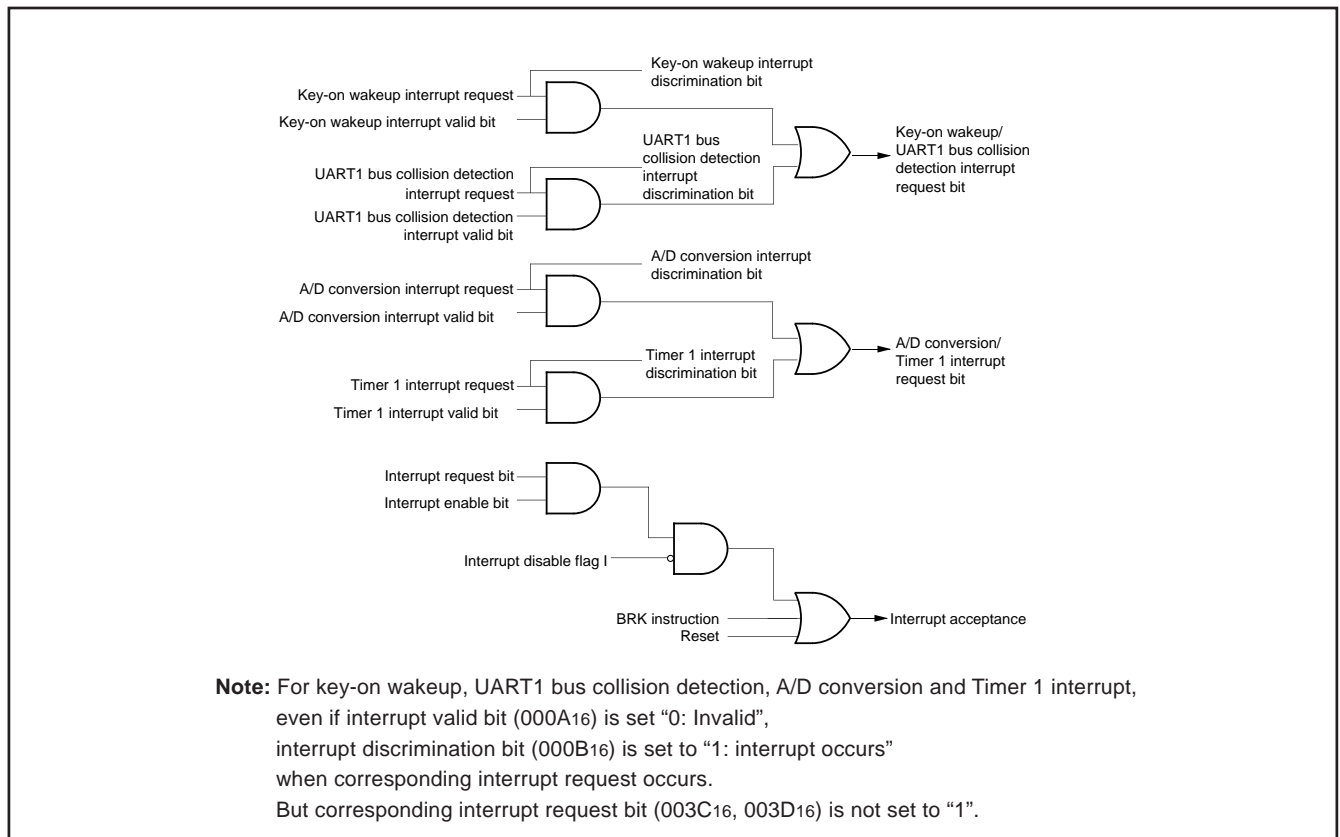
Key-on wakeup interrupt discrimination bit

Key-on wakeup interrupt request

Key-on wakeup interrupt valid bit

UART1 bus collision detection interrupt discrimination bit

Key-on wakeup/ UART1 bus collision detection interrupt request bit

UART1 bus collision detection interrupt request

UART1 bus collision detection interrupt valid bit

A/D conversion interrupt discrimination bit

A/D conversion interrupt request

A/D conversion interrupt valid bit

Timer 1 interrupt discrimination bit

A/D conversion/ Timer 1 interrupt request bit

Timer 1 interrupt request

Timer 1 interrupt valid bit

Interrupt request bit

Interrupt enable bit

Interrupt disable flag I

BRK instruction

Reset

Interrupt acceptance

**Note:** For key-on wakeup, UART1 bus collision detection, A/D conversion and Timer 1 interrupt, even if interrupt valid bit ($000A_{16}$) is set "0: Invalid", interrupt discrimination bit ($000B_{16}$) is set to "1: interrupt occurs" when corresponding interrupt request occurs.
But corresponding interrupt request bit ($003C_{16}$, $003D_{16}$) is not set to "1".